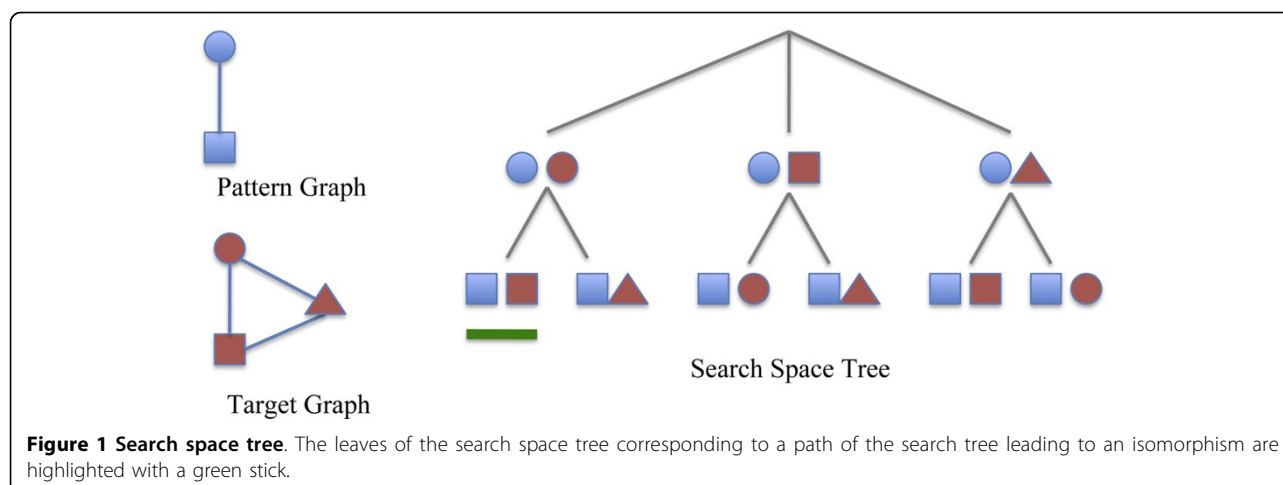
Pattern Graph

Target Graph

Search Space Tree

**Figure 1 Search space tree**. The leaves of the search space tree corresponding to a path of the search tree leading to an isomorphism are highlighted with a green stick.